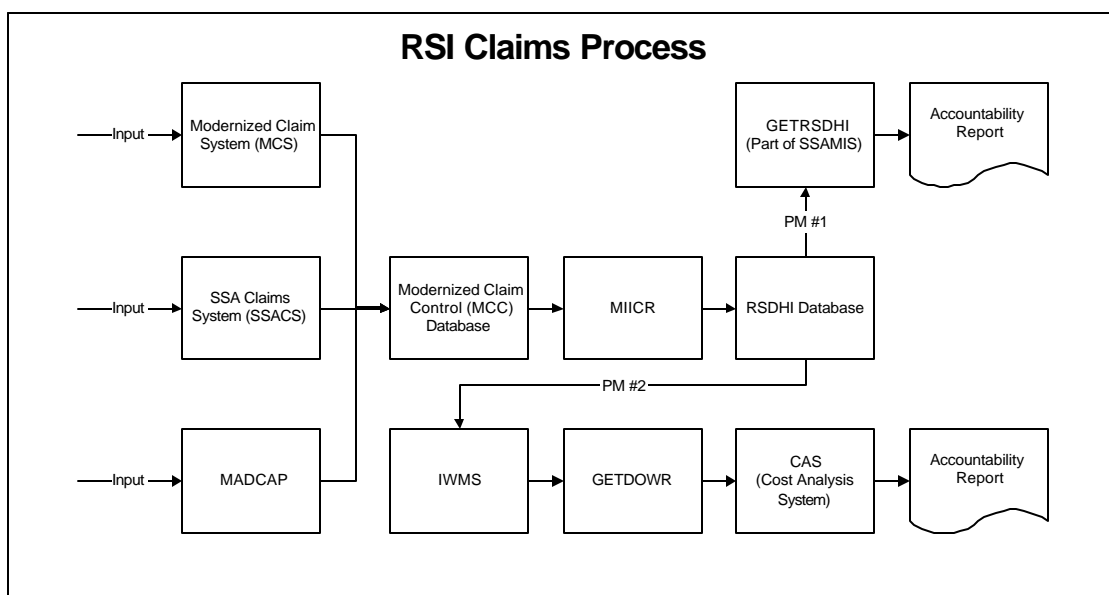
RSI Claims Process

Input

Modernized Claim System (MCS)

GETRSDHI (Part of SSAMIS)

Accountability Report

PM #1

Input

SSA Claims System (SSACS)

Modernized Claim Control (MCC) Database

MIICR

RSDHI Database

PM #2

Input

MADCAP

IWMS

GETDOWR

CAS (Cost Analysis System)

Accountability Report